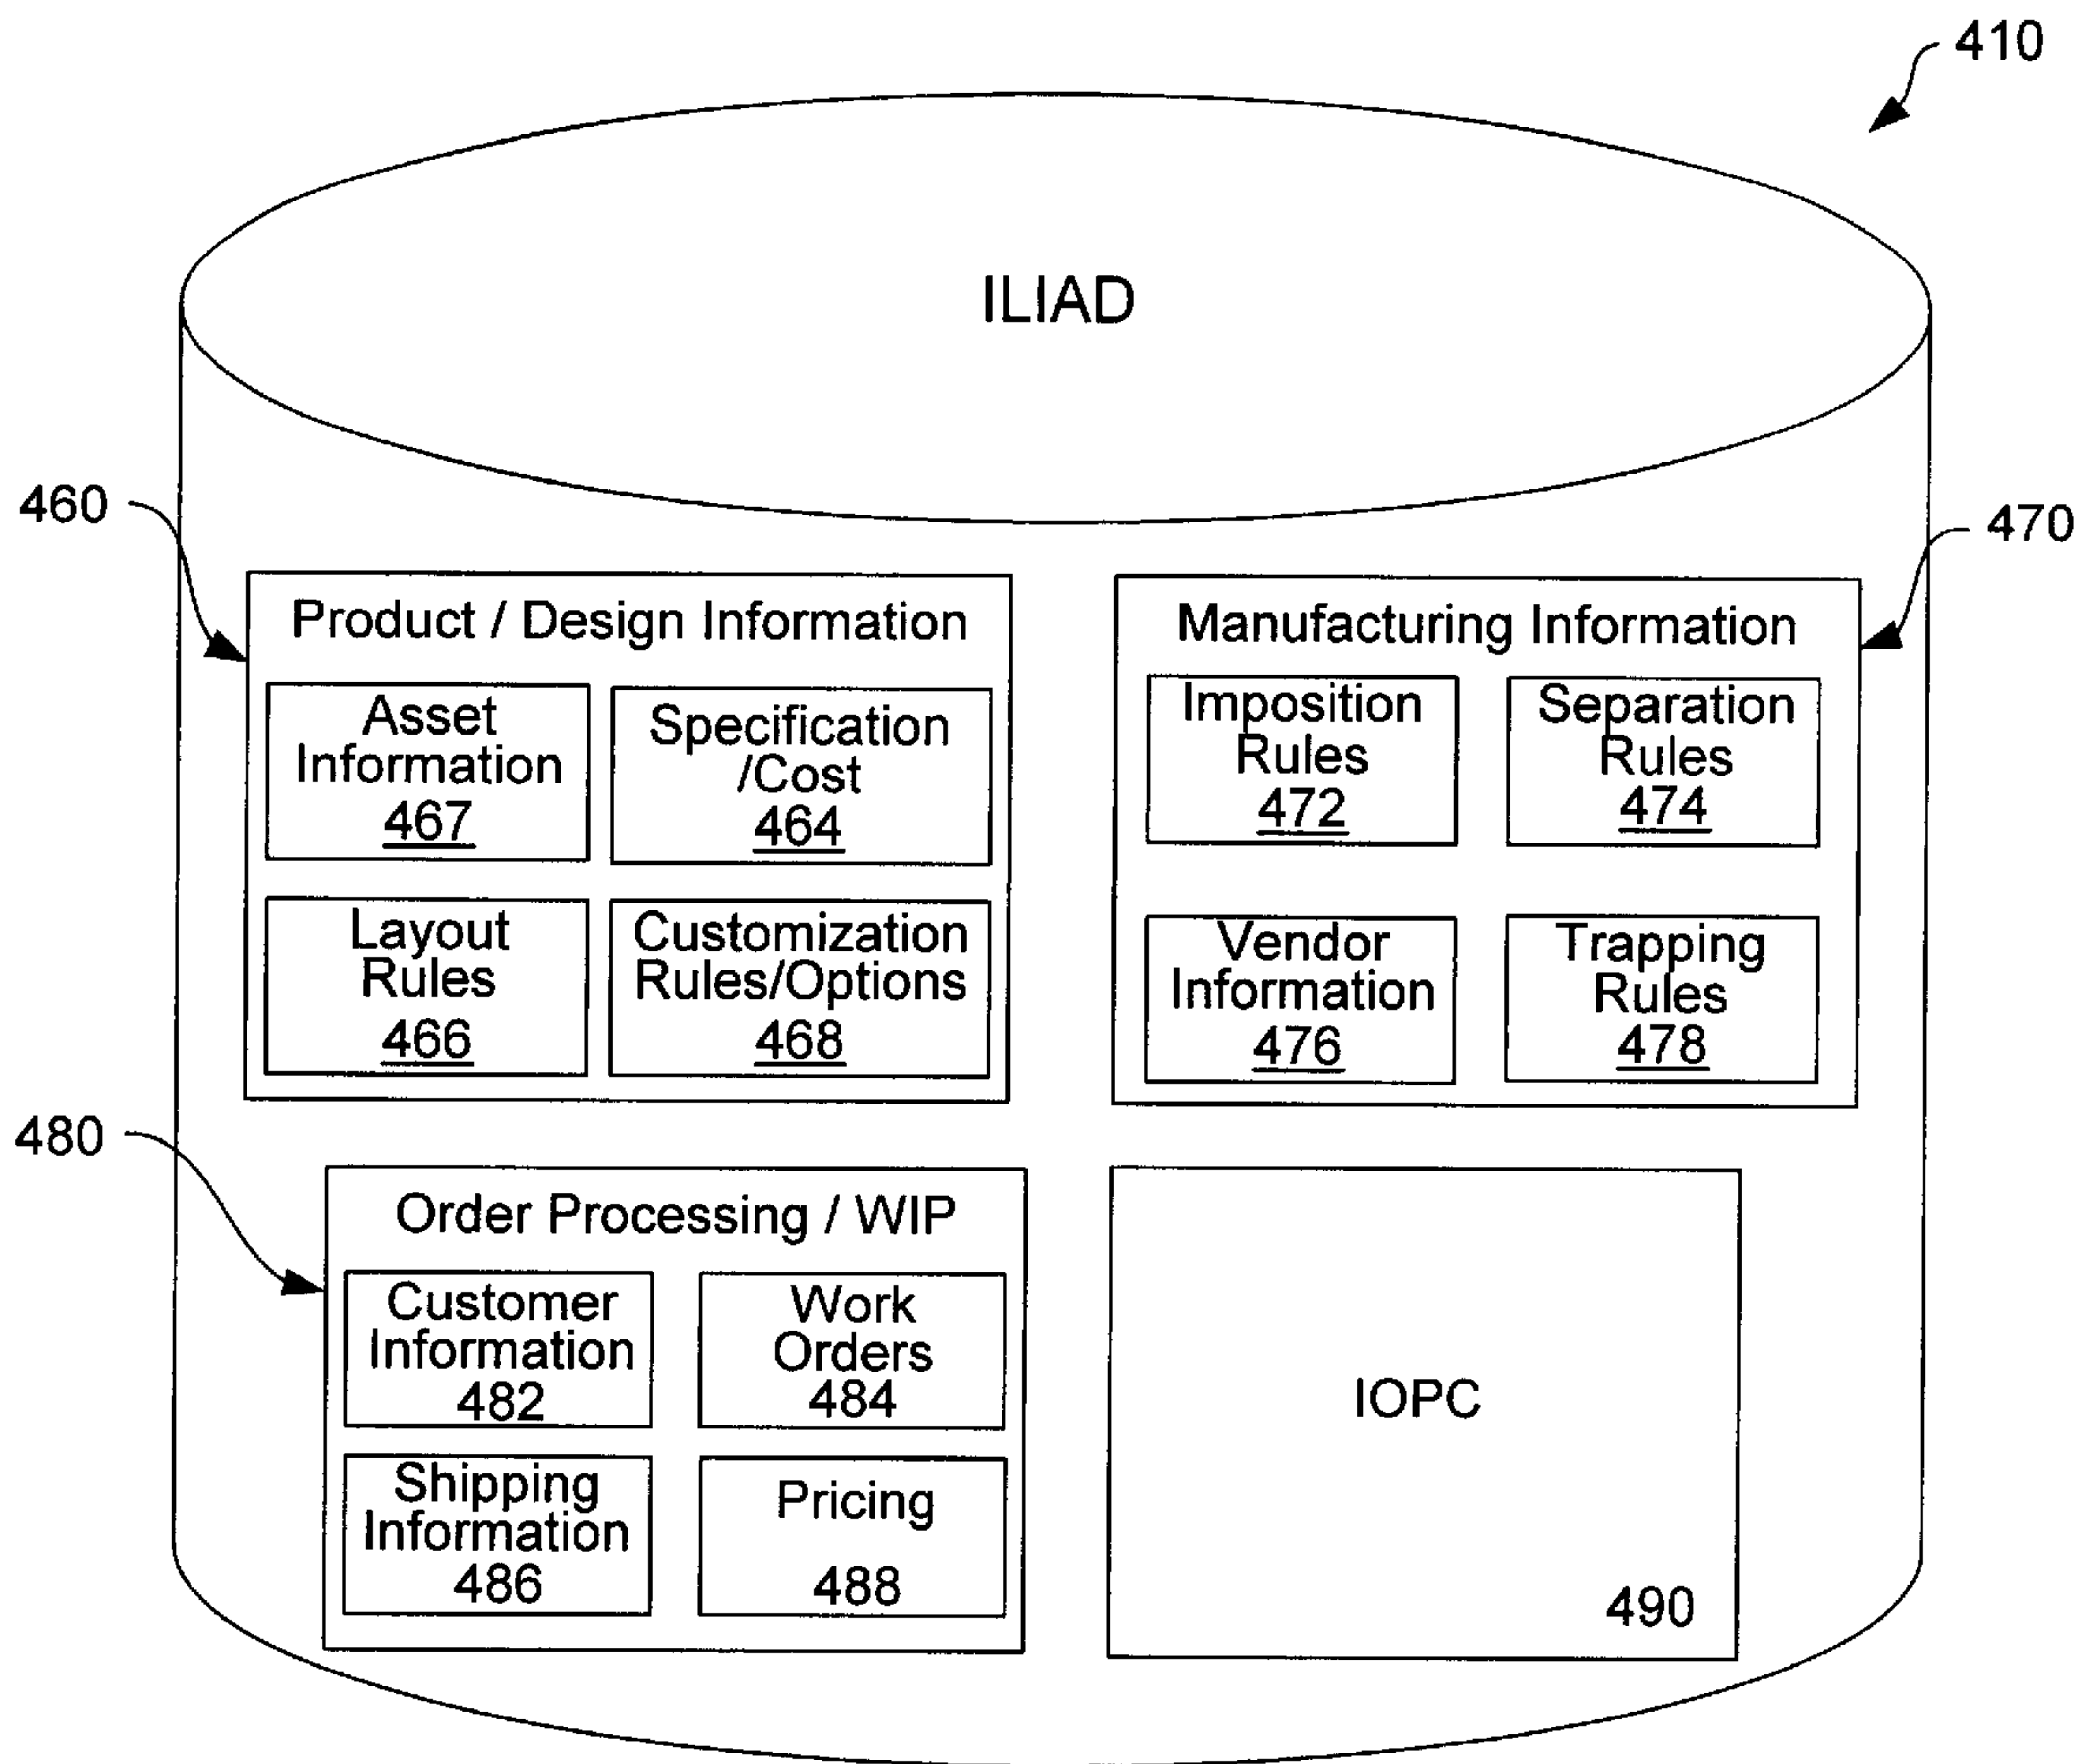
410

ILIAD

460

Product / Design Information

Asset Information 467

Specification /Cost 464

Layout Rules 466

Customization Rules/Options 468

470

Manufacturing Information

Imposition Rules 472

Separation Rules 474

Vendor Information 476

Trapping Rules 478

480

Order Processing / WIP

Customer Information 482

Work Orders 484

Shipping Information 486

Pricing 488

IOPC

490